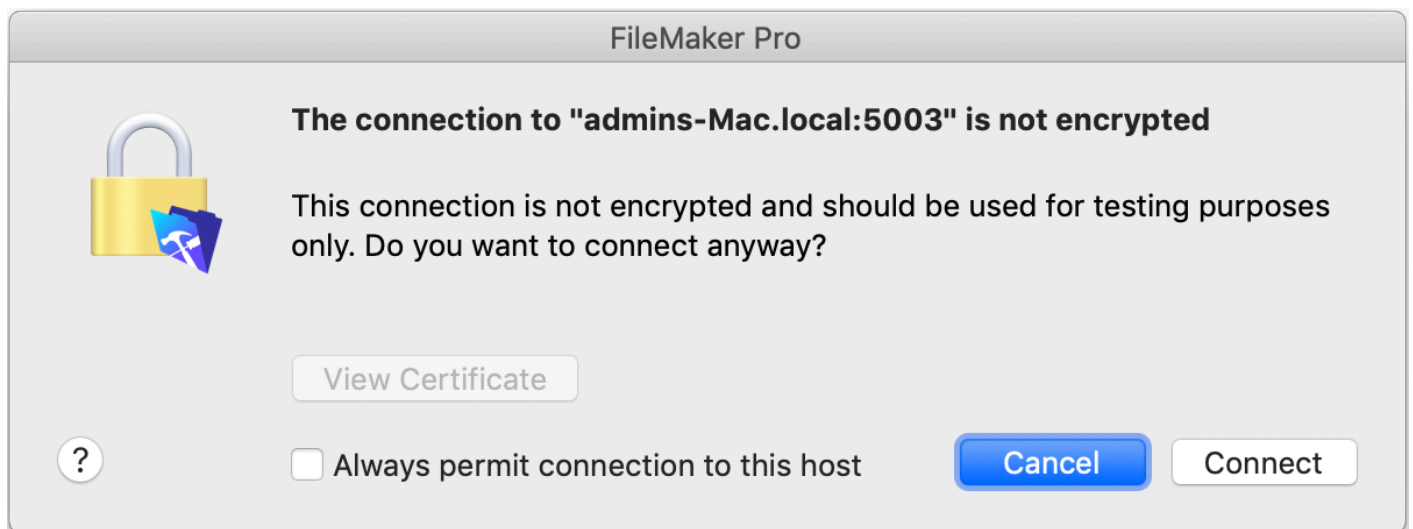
FileMaker Pro

The connection to "admins-Mac.local:5003" is not encrypted

This connection is not encrypted and should be used for testing purposes only. Do you want to connect anyway?

View Certificate

?

Always permit connection to this host

Cancel

Connect